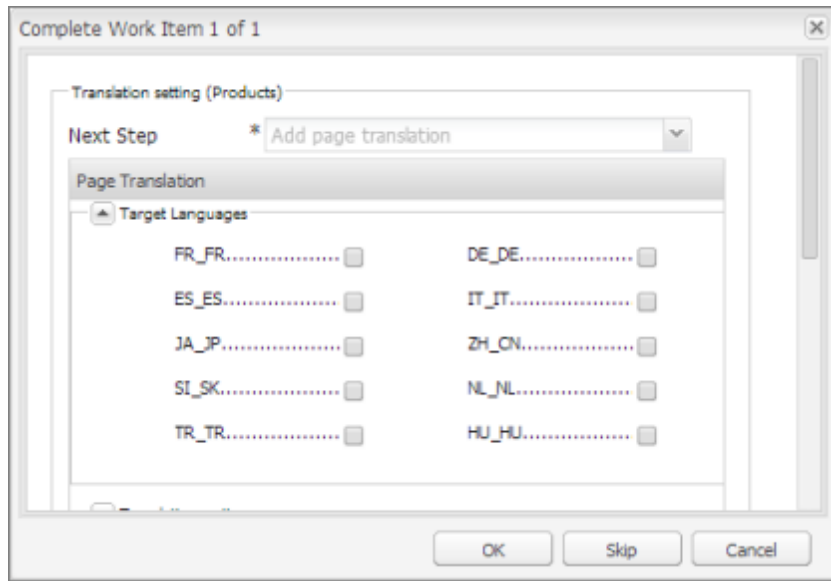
Complete Work Item 1 of 1

Translation setting (Products)

Next Step * Add page translation

Page Translation

Target Languages

FR_FR..................
DE_DE..................
ES_ES..................
IT_IT..................
JA_JP..................
ZH_CN..................
SI_SK..................
NL_NL..................
TR_TR..................
HU_HU..................

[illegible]

OK Skip Cancel